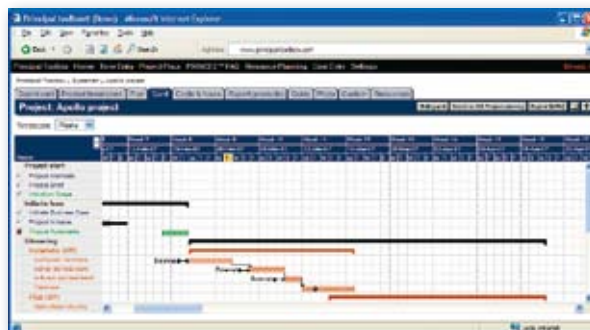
Principal toolbox® (Demo) - Microsoft Internet Explorer

File Edit View Favorites Tools Help

Back Search Address www.principaltoolbox.com

Principal Toolbox Home New Data Project Plans PRINCE2™ FAQ Resource Planning User Data Settings

Project: Apollo project

Timescale: Weeks

Week 1 Week 2 Week 3 Week 4 Week 5 Week 6 Week 7 Week 8 Week 9 Week 10 Week 11 Week 12

Name

Project start

Initiate how

Elaborating

Concept

Concept

Concept

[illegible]